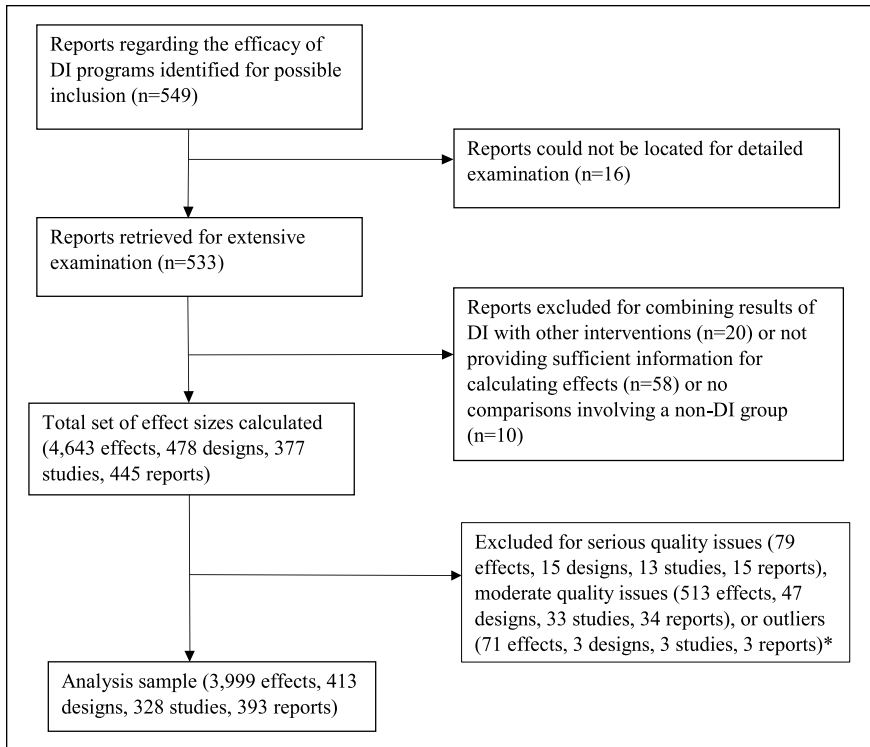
Reports regarding the efficacy of DI programs identified for possible inclusion (n=549)

Reports could not be located for detailed examination (n=16)

Reports retrieved for extensive examination (n=533)

Reports excluded for combining results of DI with other interventions (n=20) or not providing sufficient information for calculating effects (n=58) or no comparisons involving a non-DI group (n=10)

Total set of effect sizes calculated (4,643 effects, 478 designs, 377 studies, 445 reports)

Excluded for serious quality issues (79 effects, 15 designs, 13 studies, 15 reports), moderate quality issues (513 effects, 47 designs, 33 studies, 34 reports), or outliers (71 effects, 3 designs, 3 studies, 3 reports)*

Analysis sample (3,999 effects, 413 designs, 328 studies, 393 reports)